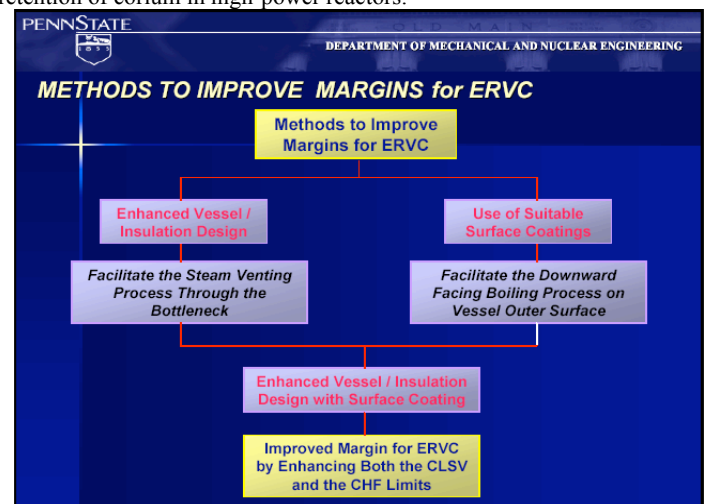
retention of corium in high-power reactors.

PENNSTATE
1855

OLD MAIN

DEPARTMENT OF MECHANICAL AND NUCLEAR ENGINEERING

METHODS TO IMPROVE MARGINS for ERVC

Methods to Improve Margins for ERVC

Enhanced Vessel / Insulation Design

Use of Suitable Surface Coatings

Facilitate the Steam Venting Process Through the Bottleneck

Facilitate the Downward Facing Boiling Process on Vessel Outer Surface

Enhanced Vessel / Insulation Design with Surface Coating

Improved Margin for ERVC by Enhancing Both the CLSV and the CHF Limits